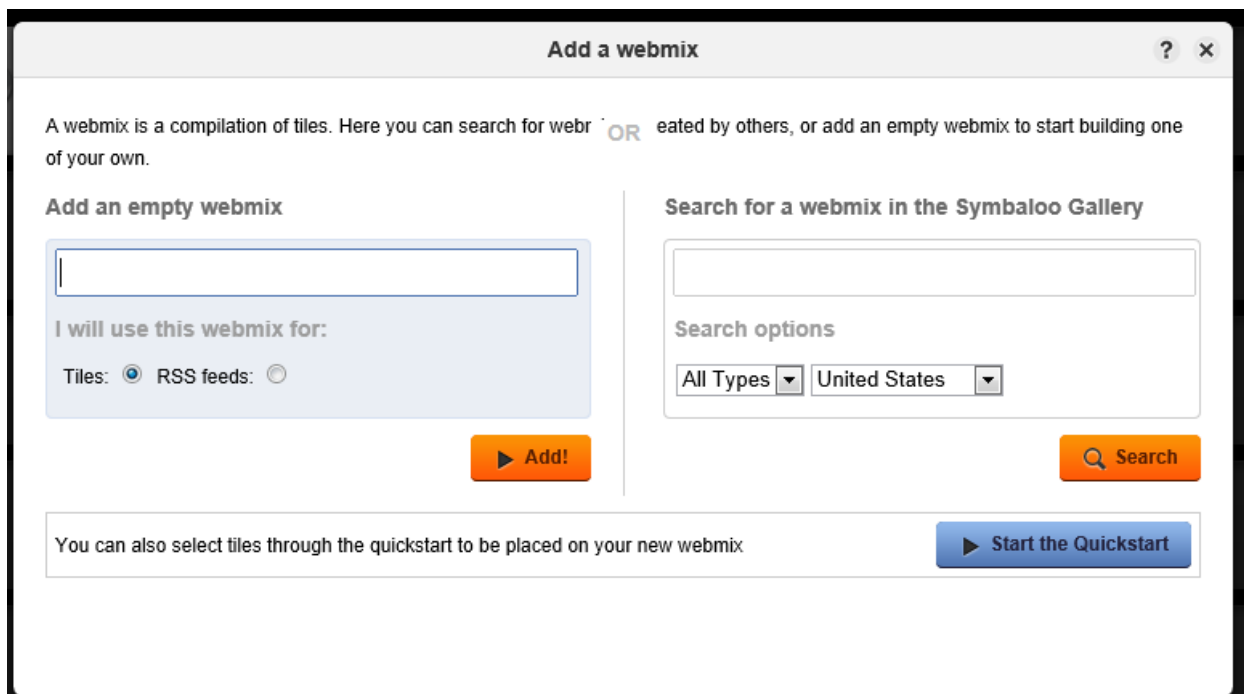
Add a webmix

?
×

A webmix is a compilation of tiles. Here you can search for webr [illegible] OR eated by others, or add an empty webmix to start building one of your own.

Add an empty webmix

I will use this webmix for:

Tiles: RSS feeds:

Add!

Search for a webmix in the Symbaloo Gallery

Search options

All Types United States

Search

You can also select tiles through the quickstart to be placed on your new webmix

Start the Quickstart